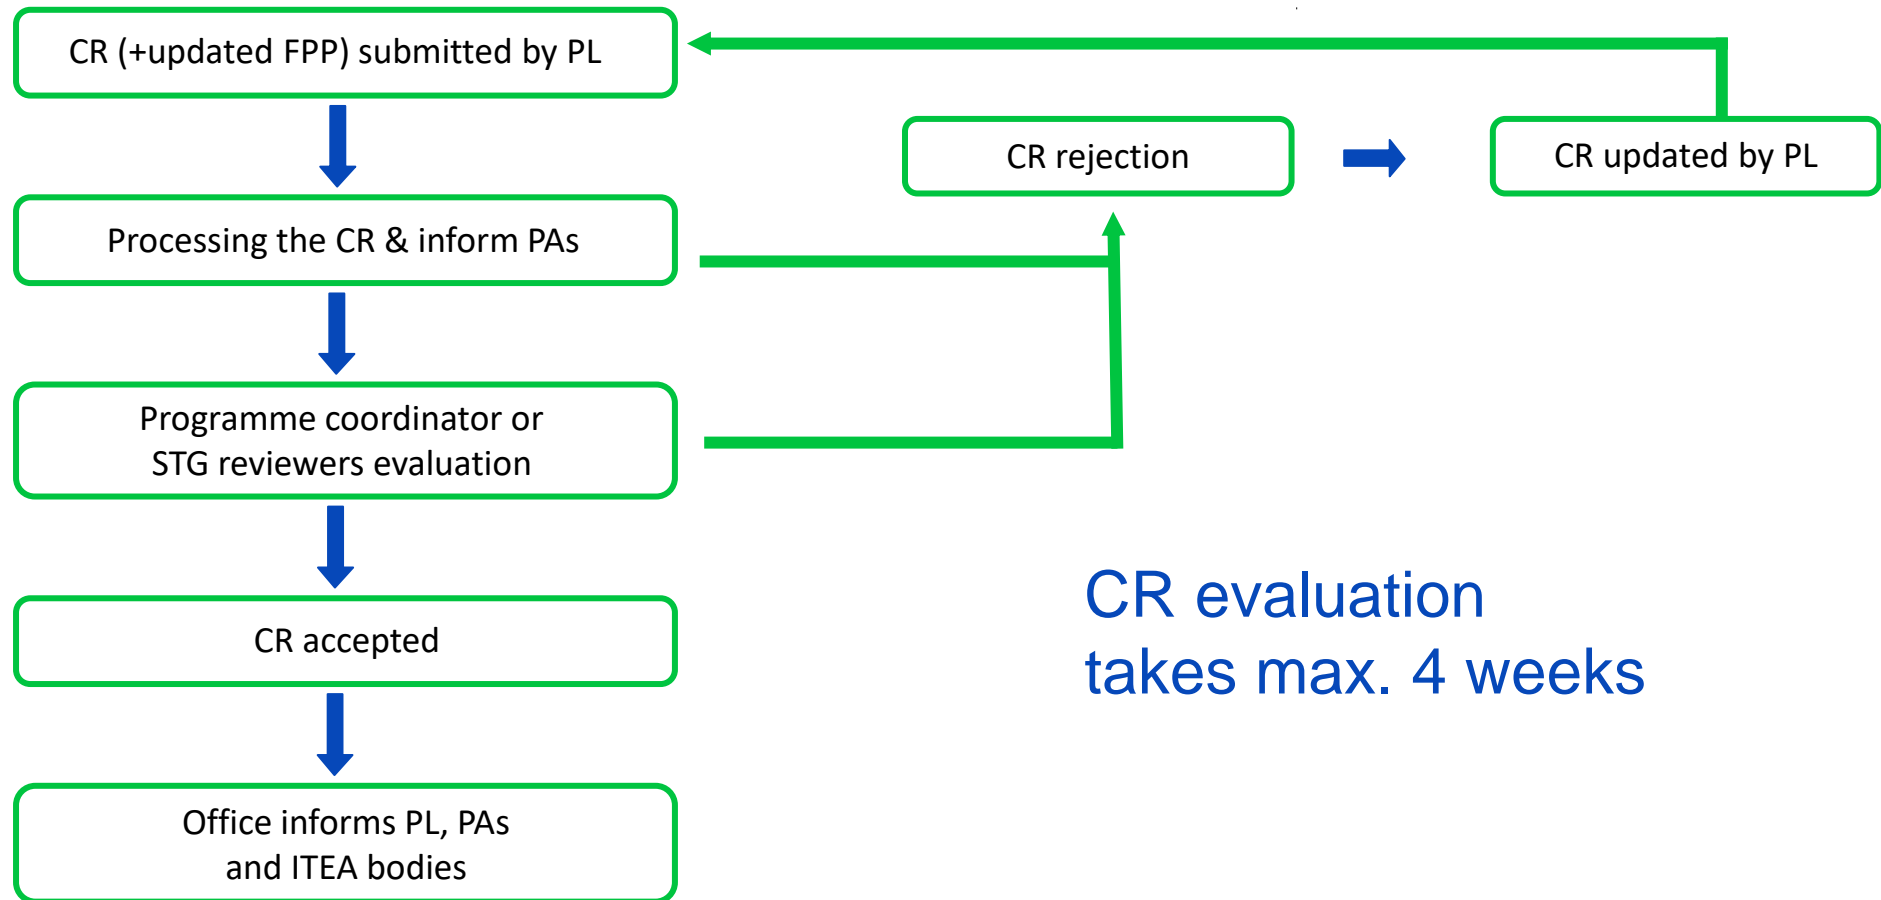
CR (+updated FPP) submitted by PL

Processing the CR & inform PAs

Programme coordinator or STG reviewers evaluation

CR accepted

Office informs PL, PAs and ITEA bodies

CR rejection

CR updated by PL

CR evaluation takes max. 4 weeks